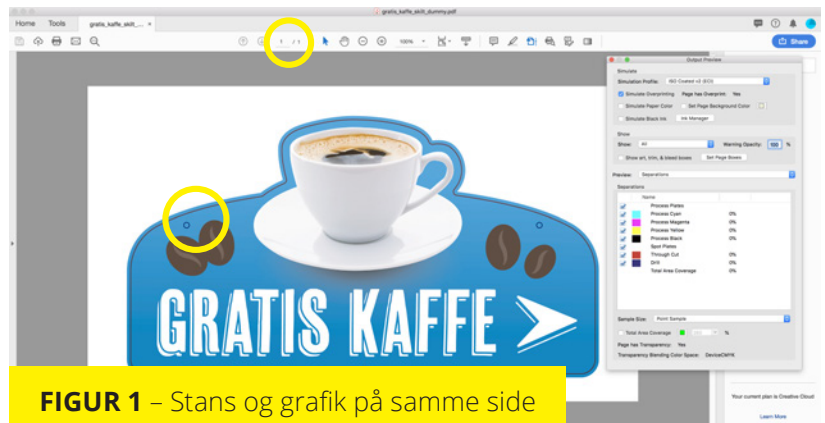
gratis_kaffe_skilt_dummy.pdf

Home Tools gratis_kaffe_skilt_... ×

1 / 1

100%

Share

Output Preview

Simulate

Simulation Profile: ISO Coated v2 (ECI)

Simulate Overprinting Page has Overprint: Yes

Simulate Paper Color Set Page Background Color

Simulate Black Ink Ink Manager

Show

Show: All Warning Opacity: 100 %

Show art, trim, & bleed boxes Set Page Boxes

Preview: Separations

Separations

| | Name | |
|---|---|---|
| | Process Plates | |
| | Process Cyan | 0% |
| | Process Magenta | 0% |
| | Process Yellow | 0% |
| | Process Black | 0% |
| | Spot Plates | |
| | Through Cut | 0% |
| | Drill | 0% |
| | Total Area Coverage | 0% |

Sample Size: Point Sample

Total Area Coverage %

Page has Transparency: Yes

Transparency Blending Color Space: DeviceCMYK

GRATIS KAFFE

Your current plan is Creative Cloud

Learn More

FIGUR 1 – Stans og grafik på samme side